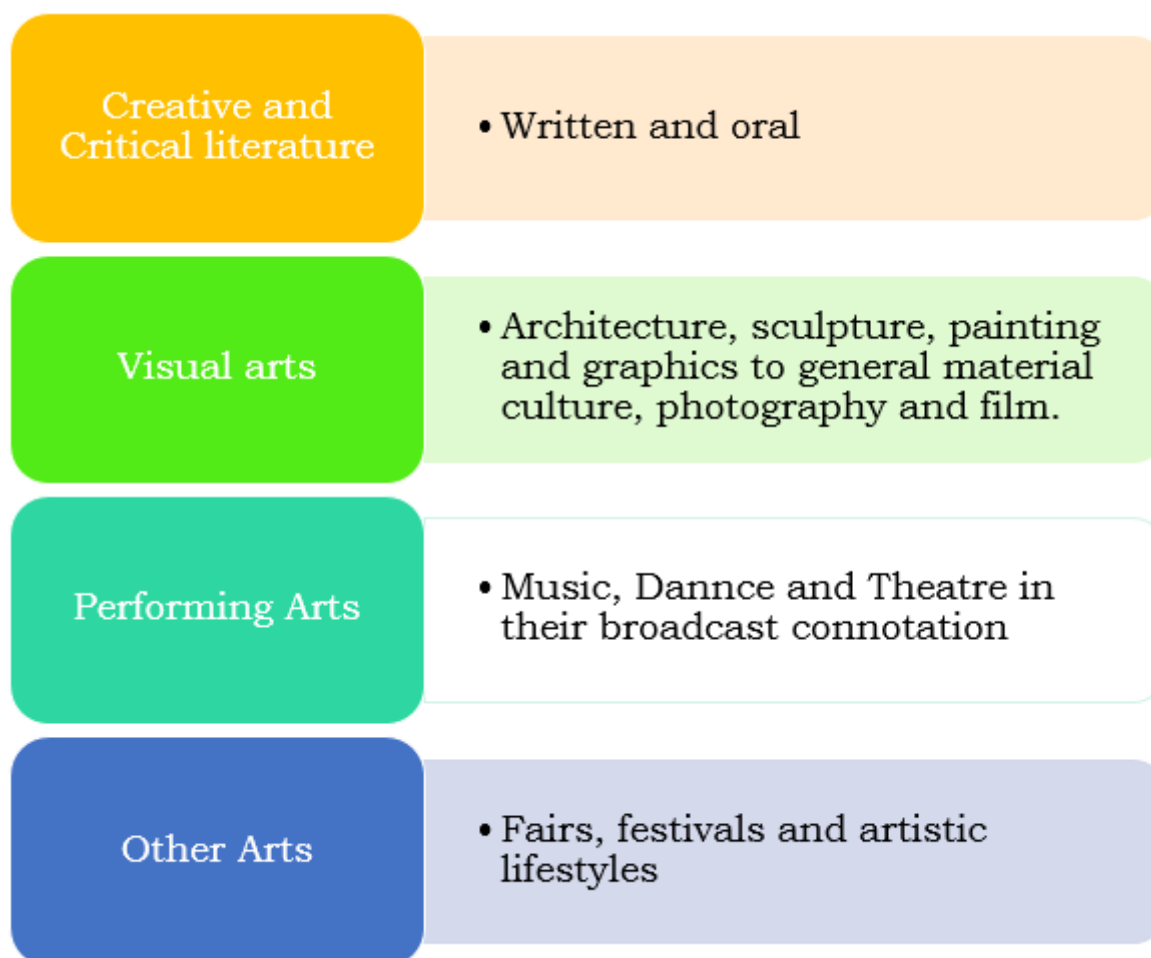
Creative and Critical literature

• Written and oral

Visual arts

• Architecture, sculpture, painting and graphics to general material culture, photography and film.

Performing Arts

• Music, Dannce and Theatre in their broadcast connotation

Other Arts

• Fairs, festivals and artistic lifestyles